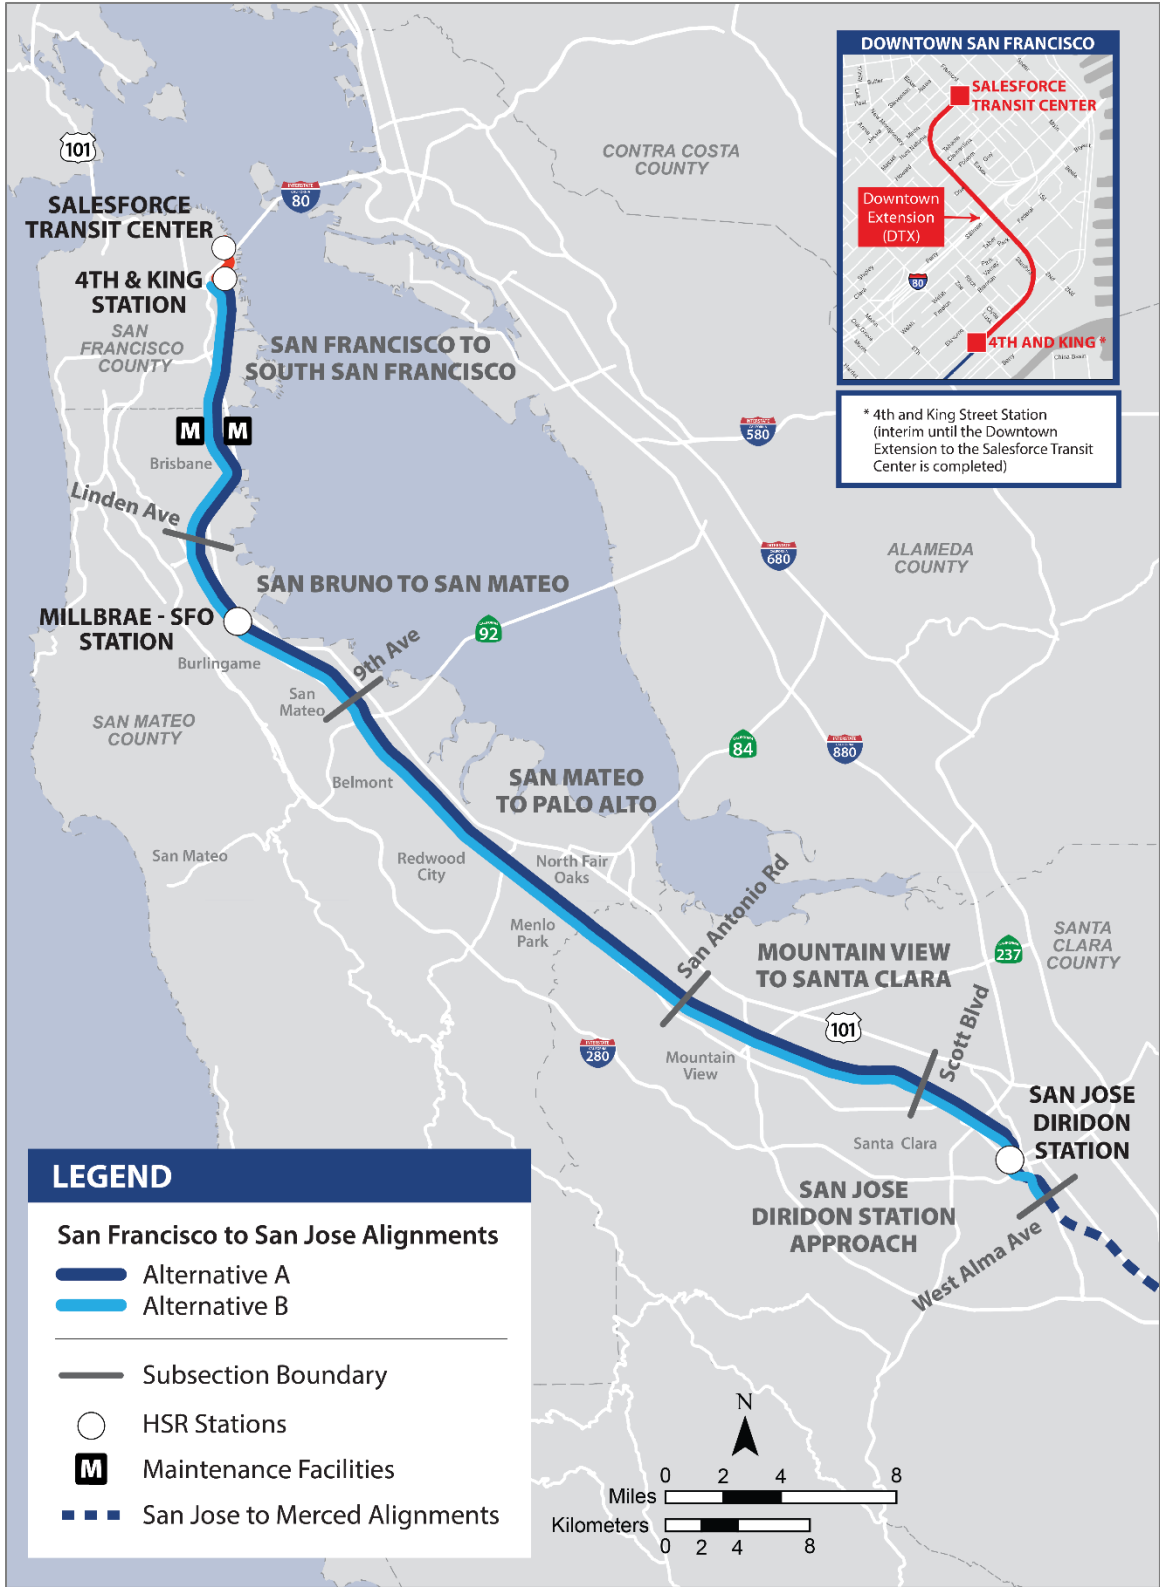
101
80
SALESFORCE TRANSIT CENTER
4TH & KING STATION
SAN FRANCISCO COUNTY
SAN FRANCISCO TO SOUTH SAN FRANCISCO
CONTRA COSTA COUNTY
DOWNTOWN SAN FRANCISCO
SALESFORCE TRANSIT CENTER
Downtown Extension (DTX)
80
4TH AND KING *
* 4th and King Street Station (interim until the Downtown Extension to the Salesforce Transit Center is completed)
M M
Brisbane
580
Linden Ave
680
ALAMEDA COUNTY
SAN BRUNO TO SAN MATEO
MILLBRAE - SFO STATION
92
Burlingame
9th Ave
San Mateo
SAN MATEO COUNTY
84
880
Belmont
SAN MATEO TO PALO ALTO
San Mateo
Redwood City
North Fair Oaks
Menlo Park
San Antonio Rd
MOUNTAIN VIEW TO SANTA CLARA
237
SANTA CLARA COUNTY
101
Scott Blvd
280
Mountain View
SAN JOSE DIRIDON STATION
Santa Clara
SAN JOSE DIRIDON STATION APPROACH
West Alma Ave
LEGEND
San Francisco to San Jose Alignments
Alternative A
Alternative B
Subsection Boundary
HSR Stations
M Maintenance Facilities
San Jose to Merced Alignments
N
Miles 0 2 4 8
Kilometers 0 2 4 8